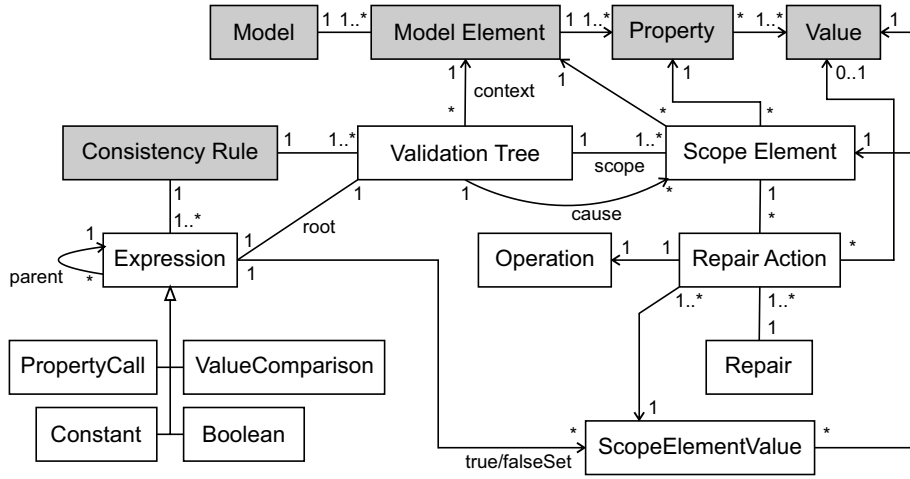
Model
1
1..*
Model Element
1
1..*
Property
*
1..*
Value
1
1
1
0..1
context
*
1
*
1
*
Consistency Rule
1
1..*
Validation Tree
1
1..*
scope
Scope Element
1
1
1
*
cause
1
1..*
1
*
root
1
1
Expression
1
parent
*
Operation
1
1
Repair Action
*
1..*
1..*
1
PropertyCall
ValueComparison
Repair
1
Constant
Boolean
*
true/falseSet
ScopeElementValue
*